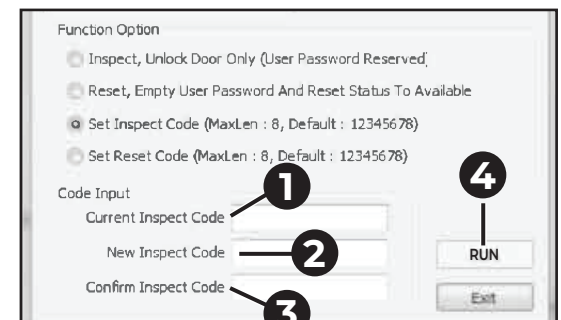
Function Option

Inspect, Unlock Door Only (User Password Reserved)

Reset, Empty User Password And Reset Status To Available

Set Inspect Code (MaxLen : 8, Default : 12345678)

Set Reset Code (MaxLen : 8, Default : 12345678)

Code Input

Current Inspect Code

1

New Inspect Code

2

Confirm Inspect Code

3

4

RUN

Exit